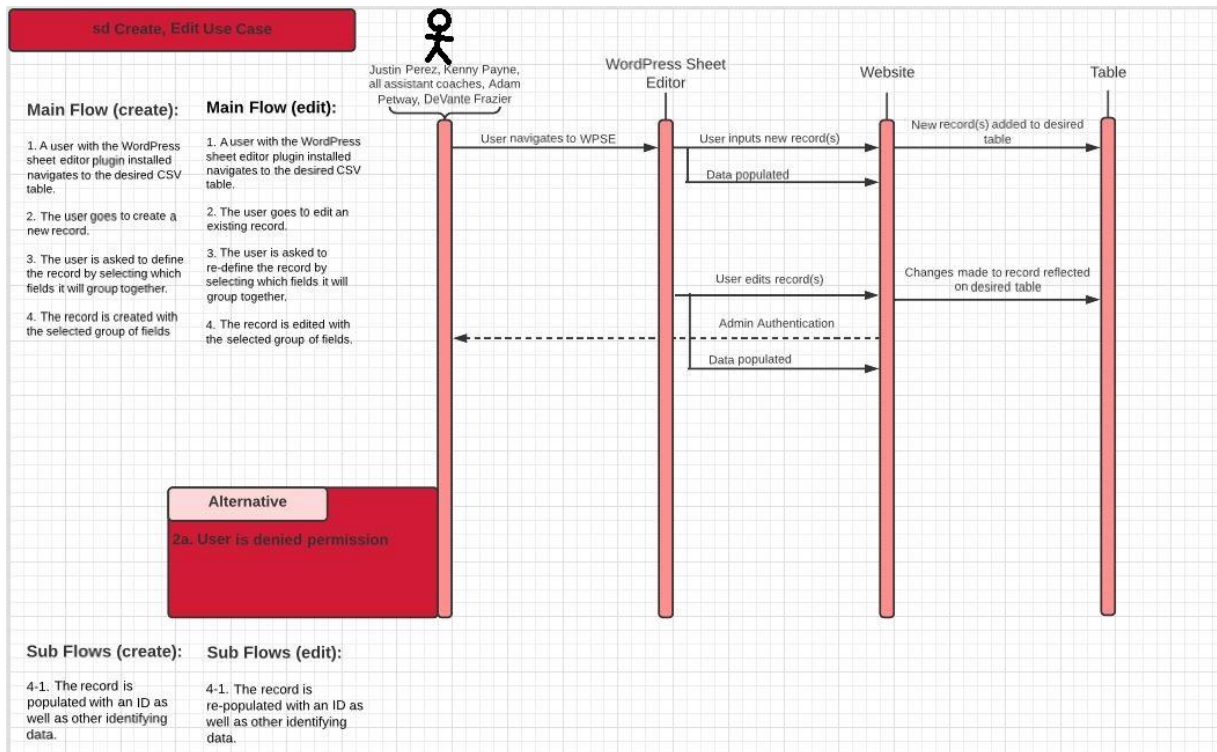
sd Create, Edit Use Case

Justin Perez, Kenny Payne, all assistant coaches, Adam Petway, DeVante Frazier

WordPress Sheet Editor

Website

Table

Main Flow (create):

1. A user with the WordPress sheet editor plugin installed navigates to the desired CSV table.

2. The user goes to create a new record.

3. The user is asked to define the record by selecting which fields it will group together.

4. The record is created with the selected group of fields

Main Flow (edit):

1. A user with the WordPress sheet editor plugin installed navigates to the desired CSV table.

2. The user goes to edit an existing record.

3. The user is asked to re-define the record by selecting which fields it will group together.

4. The record is edited with the selected group of fields.

User navigates to WPSE

User inputs new record(s)

New record(s) added to desired table

Data populated

User edits record(s)

Changes made to record reflected on desired table

Admin Authentication

Data populated

Alternative

2a. User is denied permission

Sub Flows (create):

4-1. The record is populated with an ID as well as other identifying data.

Sub Flows (edit):

4-1. The record is re-populated with an ID as well as other identifying data.